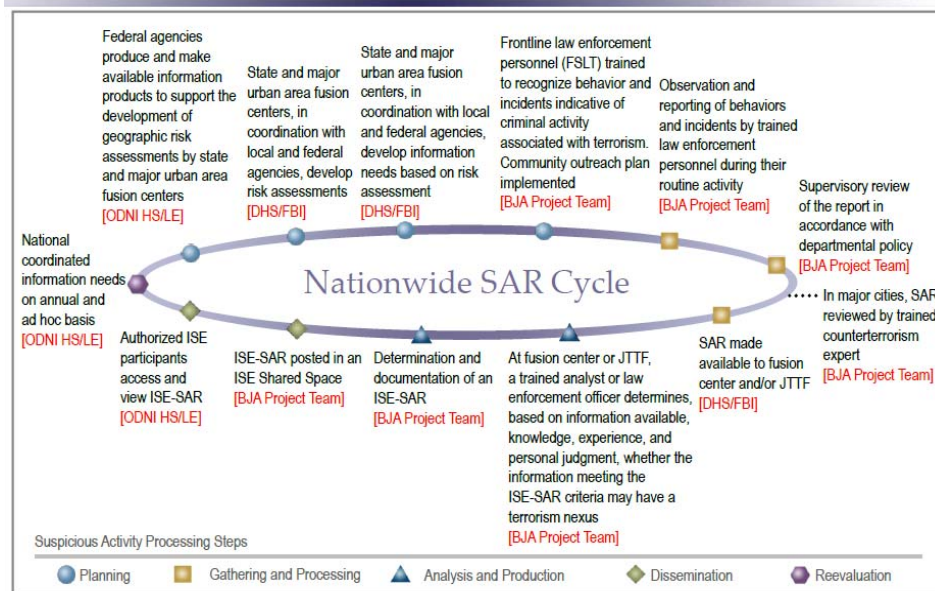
Federal agencies produce and make available information products to support the development of geographic risk assessments by state and major urban area fusion centers
[ODNI HS/LE]

State and major urban area fusion centers, in coordination with local and federal agencies, develop risk assessments
[DHS/FBI]

State and major urban area fusion centers, in coordination with local and federal agencies, develop information needs based on risk assessment
[DHS/FBI]

Frontline law enforcement personnel (FSLT) trained to recognize behavior and incidents indicative of criminal activity associated with terrorism. Community outreach plan implemented
[BJA Project Team]

Observation and reporting of behaviors and incidents by trained law enforcement personnel during their routine activity
[BJA Project Team]

Supervisory review of the report in accordance with departmental policy
[BJA Project Team]

National coordinated information needs on annual and ad hoc basis
[ODNI HS/LE]

Nationwide SAR Cycle

In major cities, SAR reviewed by trained counterterrorism expert
[BJA Project Team]

Authorized ISE participants access and view ISE-SAR
[ODNI HS/LE]

ISE-SAR posted in an ISE Shared Space
[BJA Project Team]

Determination and documentation of an ISE-SAR
[BJA Project Team]

At fusion center or JTTF, a trained analyst or law enforcement officer determines, based on information available, knowledge, experience, and personal judgment, whether the information meeting the ISE-SAR criteria may have a terrorism nexus
[BJA Project Team]

SAR made available to fusion center and/or JTTF
[DHS/FBI]

Suspicious Activity Processing Steps

Planning
Gathering and Processing
Analysis and Production
Dissemination
Reevaluation